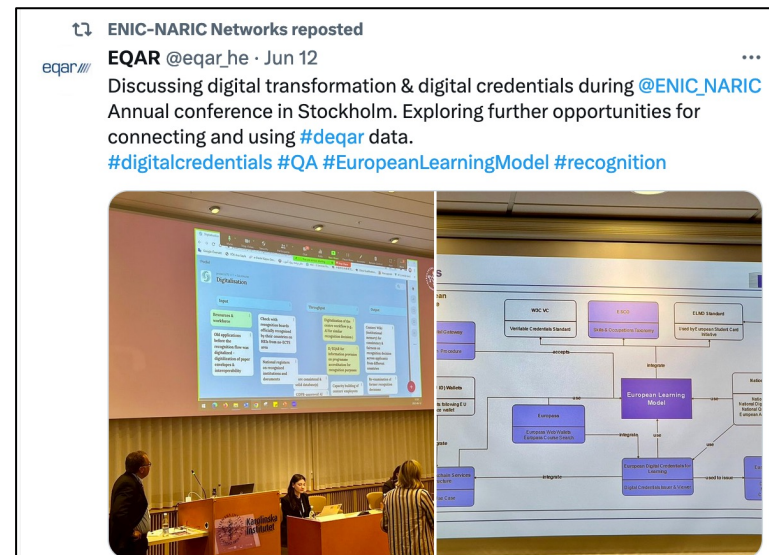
ENIC-NARIC Networks reposted

eqar

EQAR @eqar_he · Jun 12

Discussing digital transformation & digital credentials during @ENIC_NARIC Annual conference in Stockholm. Exploring further opportunities for connecting and using #deqar data. #digitalcredentials #QA #EuropeanLearningModel #recognition

Digitalisation

Input

Throughput

Output

W3C VC

Verifiable Credentials Standard

ESCO

Skills & Occupations Taxonomy

ELMO Standard

accepts

integrate

European Learning Model

use

European

integrate

use

European Digital Credentials for Learning

integrate

used to issue

Karolinska Institutet